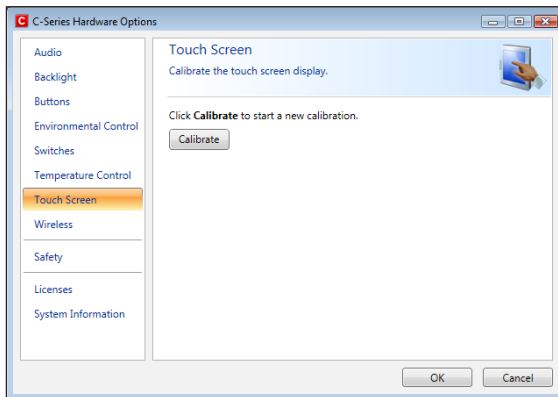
C C-Series Hardware Options

Audio
Backlight
Buttons
Environmental Control
Switches
Temperature Control
Touch Screen
Wireless
Safety
Licenses
System Information

Touch Screen
Calibrate the touch screen display.

Click Calibrate to start a new calibration.

Calibrate

OK
Cancel